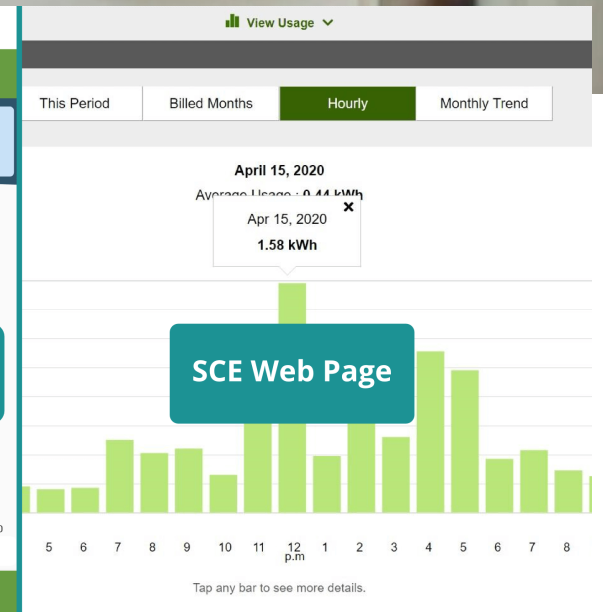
View Usage

This Period | Billed Months | Hourly | Monthly Trend

April 15, 2020

Average Usage : 0.44 kWh

Apr 15, 2020
1.58 kWh

SCE Web Page

5 6 7 8 9 10 11 12 p.m 1 2 3 4 5 6 7 8

Tap any bar to see more details.